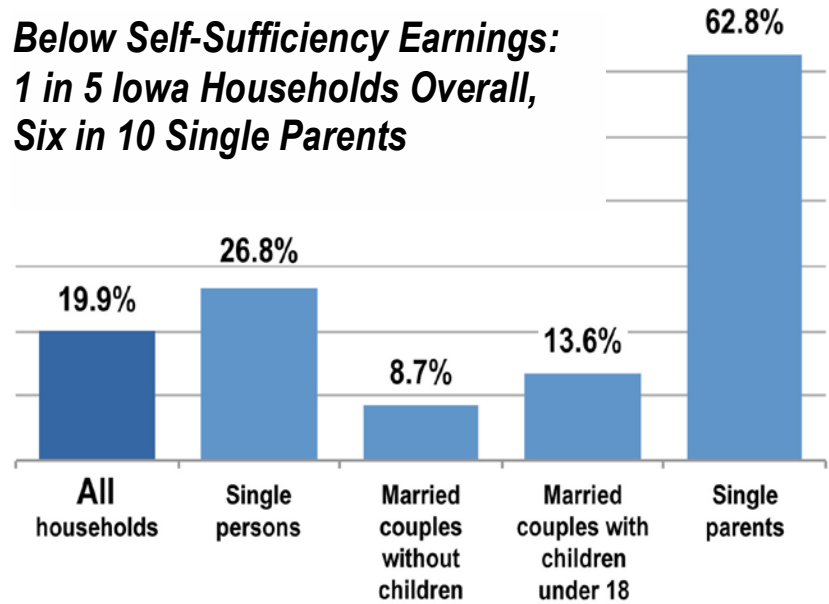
Below Self-Sufficiency Earnings: 1 in 5 Iowa Households Overall, Six in 10 Single Parents

62.8%

26.8%

19.9%

13.6%

8.7%

All households

Single persons

Married couples without children

Married couples with children under 18

Single parents